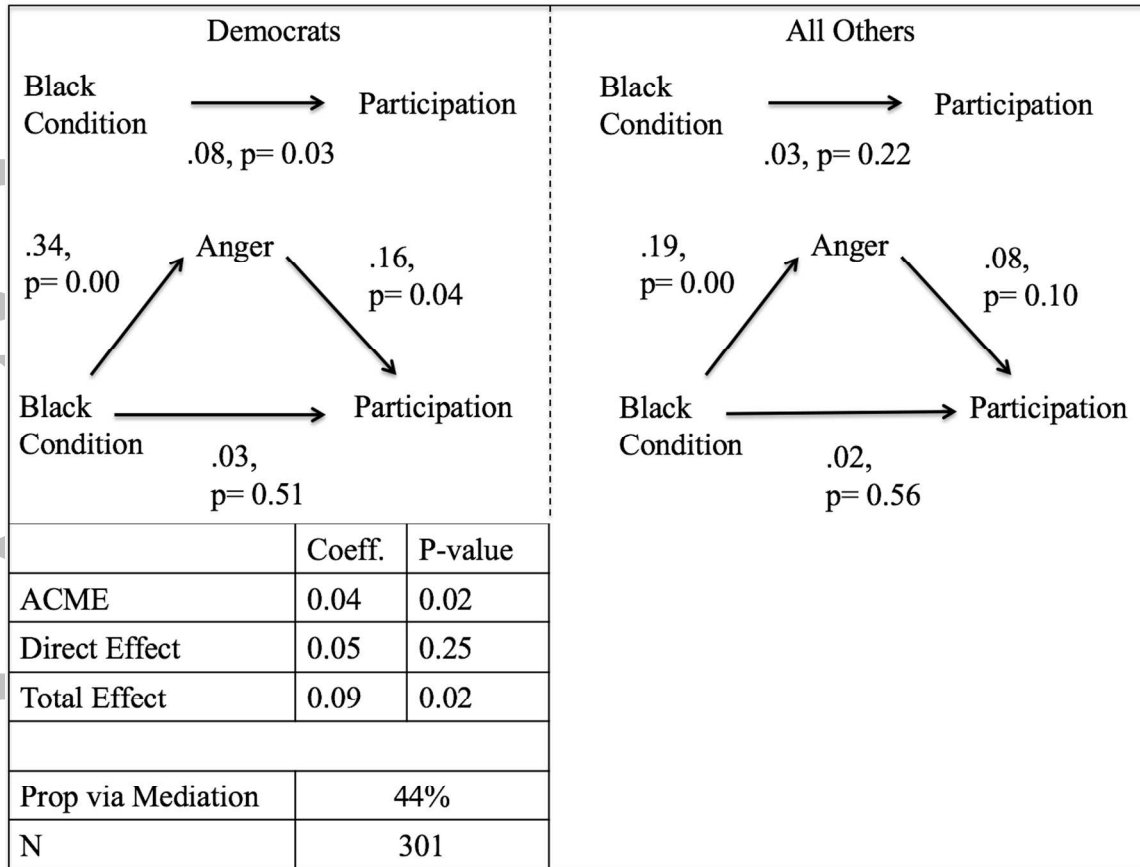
Democrats

Black Condition → Participation
.08, p= 0.03

.34, p= 0.00
Anger
.16, p= 0.04

Black Condition → Participation
.03, p= 0.51

All Others

Black Condition → Participation
.03, p= 0.22

.19, p= 0.00
Anger
.08, p= 0.10

Black Condition → Participation
.02, p= 0.56

| | Coeff. | P-value |
|---|---|---|
| ACME | 0.04 | 0.02 |
| Direct Effect | 0.05 | 0.25 |
| Total Effect | 0.09 | 0.02 |
| | | |
| Prop via Mediation | 44% | |
| N | 301 | |